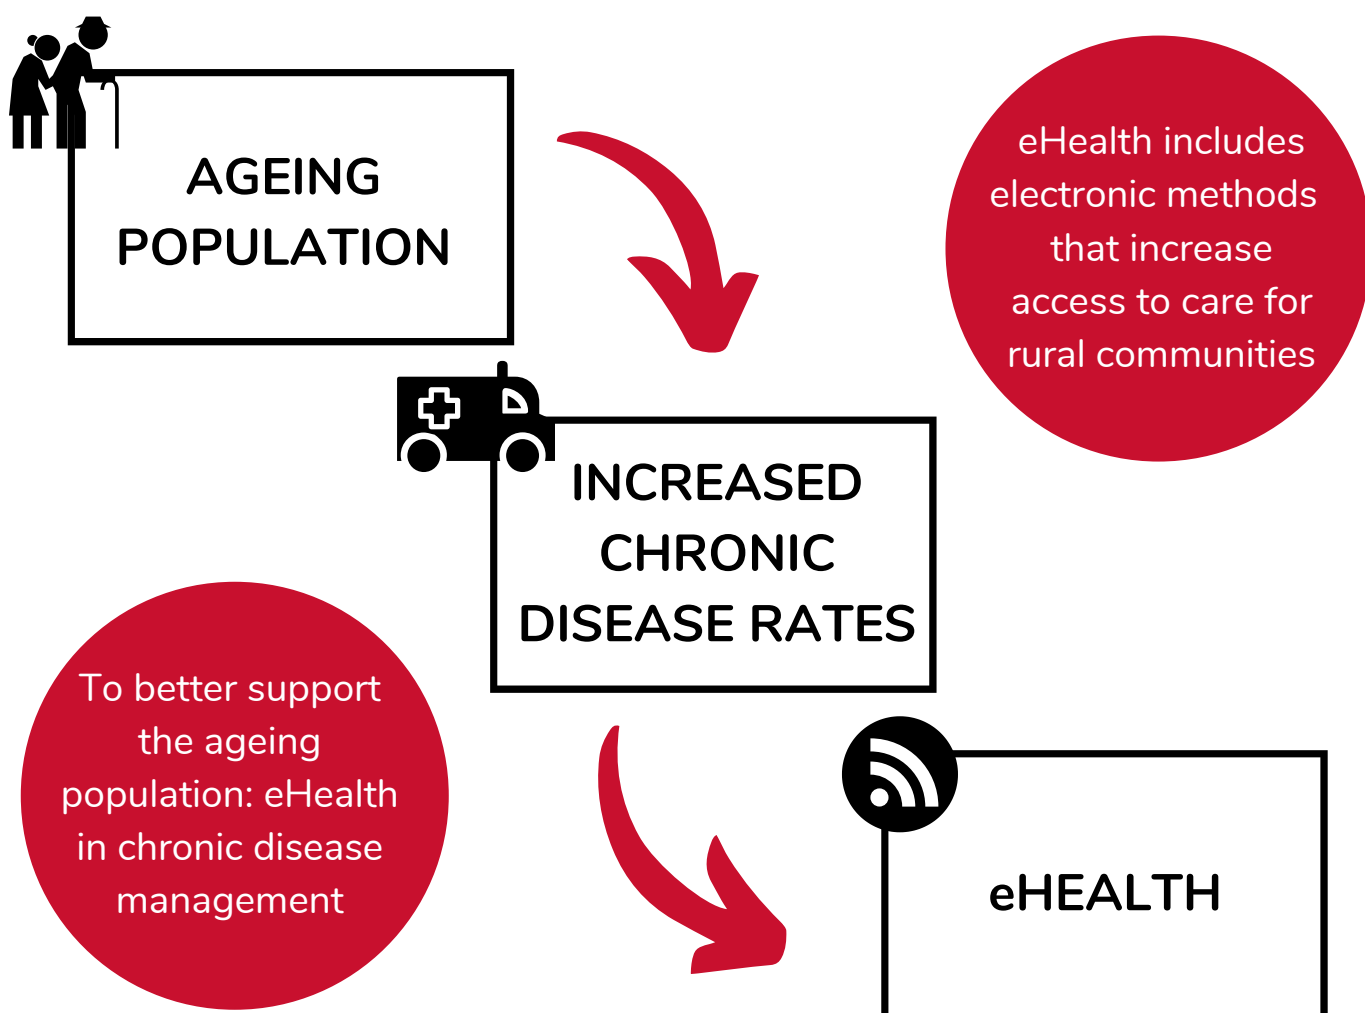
AGEING POPULATION

eHealth includes electronic methods that increase access to care for rural communities

INCREASED CHRONIC DISEASE RATES

To better support the ageing population: eHealth in chronic disease management

eHEALTH